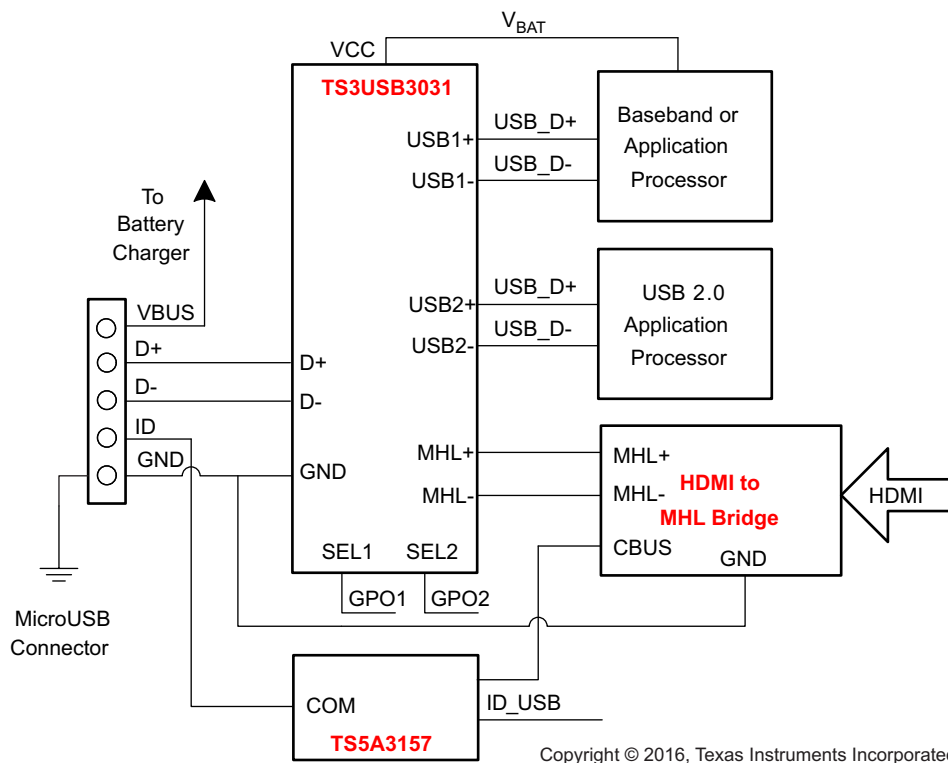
$V_{BAT}$

VCC

TS3USB3031

USB1+
USB1-
USB_D+
USB_D-

Baseband or Application Processor

To Battery Charger

USB2+
USB2-
USB_D+
USB_D-

USB 2.0 Application Processor

VBUS
D+
D-
ID
GND

D+
D-
GND

MHL+
MHL-

MHL+
MHL-
CBUS
GND

HDMI to MHL Bridge

HDMI

SEL1
SEL2
GPO1
GPO2

MicroUSB Connector

COM
ID_USB
TS5A3157

Copyright © 2016, Texas Instruments Incorporated